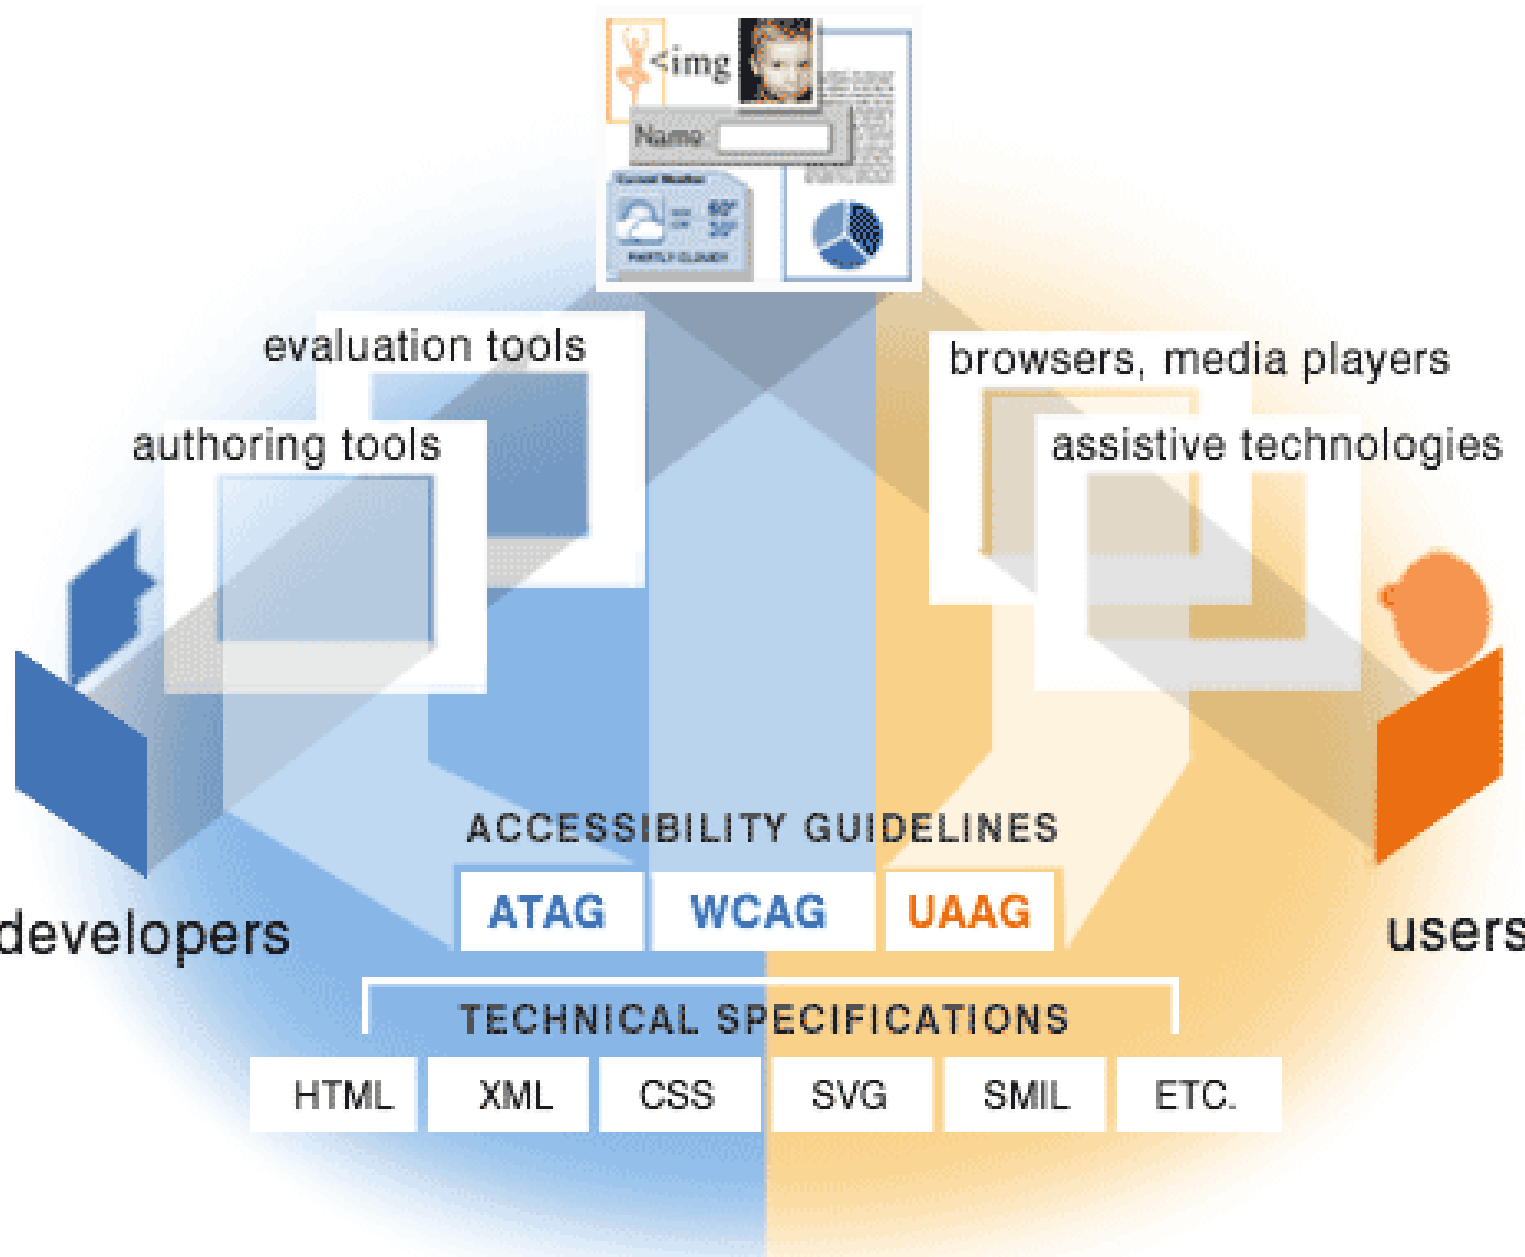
<img

Name

evaluation tools

authoring tools

browsers, media players

assistive technologies

developers

users

ACCESSIBILITY GUIDELINES

ATAG WCAG UAAG

TECHNICAL SPECIFICATIONS

HTML XML CSS SVG SMIL ETC.